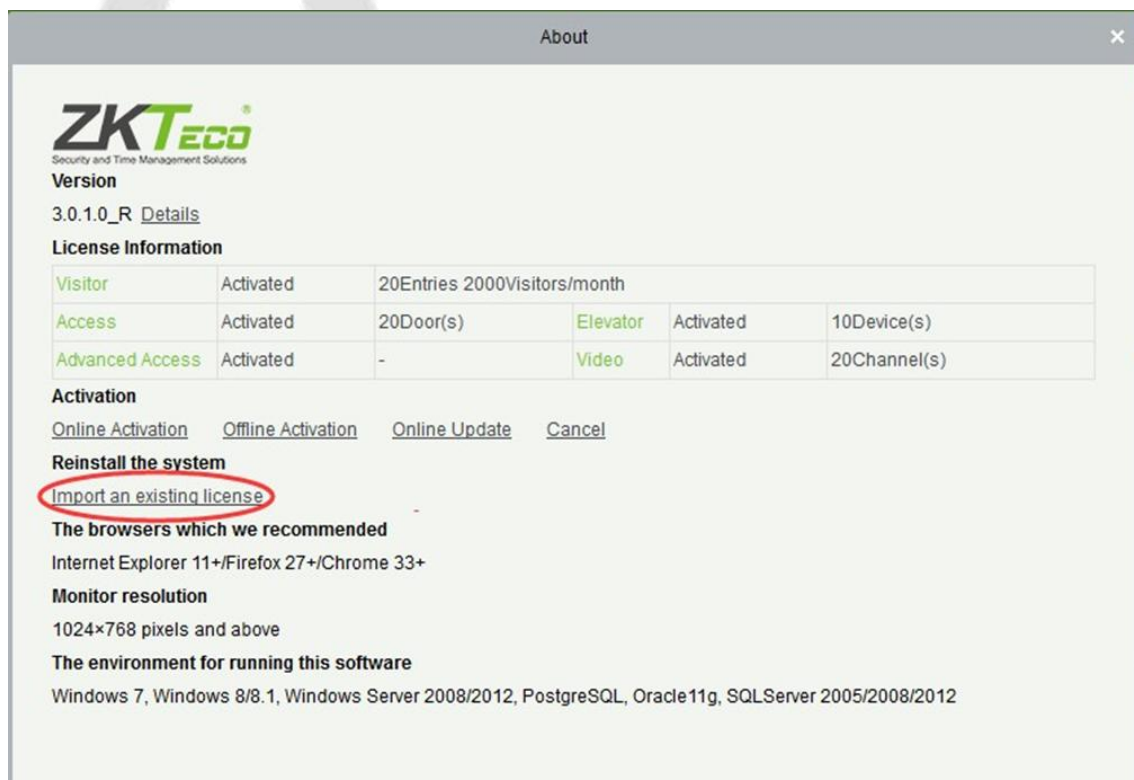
About

×

ZKTeco
Security and Time Management Solutions

Version

3.0.1.0_R Details

License Information

| Visitor | Activated | 20Entries 2000Visitors/month | | | |
|---|---|---|---|---|---|
| Access | Activated | 20Door(s) | Elevator | Activated | 10Device(s) |
| Advanced Access | Activated | - | Video | Activated | 20Channel(s) |

Activation

Online Activation Offline Activation Online Update Cancel

Reinstall the system

Import an existing license

The browsers which we recommended

Internet Explorer 11+/Firefox 27+/Chrome 33+

Monitor resolution

1024×768 pixels and above

The environment for running this software

Windows 7, Windows 8/8.1, Windows Server 2008/2012, PostgreSQL, Oracle11g, SQLServer 2005/2008/2012